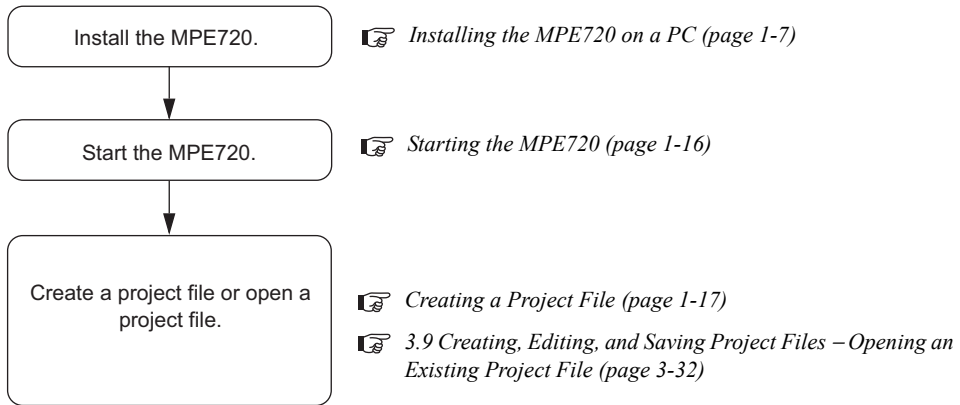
Install the MPE720.

Installing the MPE720 on a PC (page 1-7)

Start the MPE720.

Starting the MPE720 (page 1-16)

Create a project file or open a project file.

Creating a Project File (page 1-17)

3.9 Creating, Editing, and Saving Project Files − Opening an Existing Project File (page 3-32)